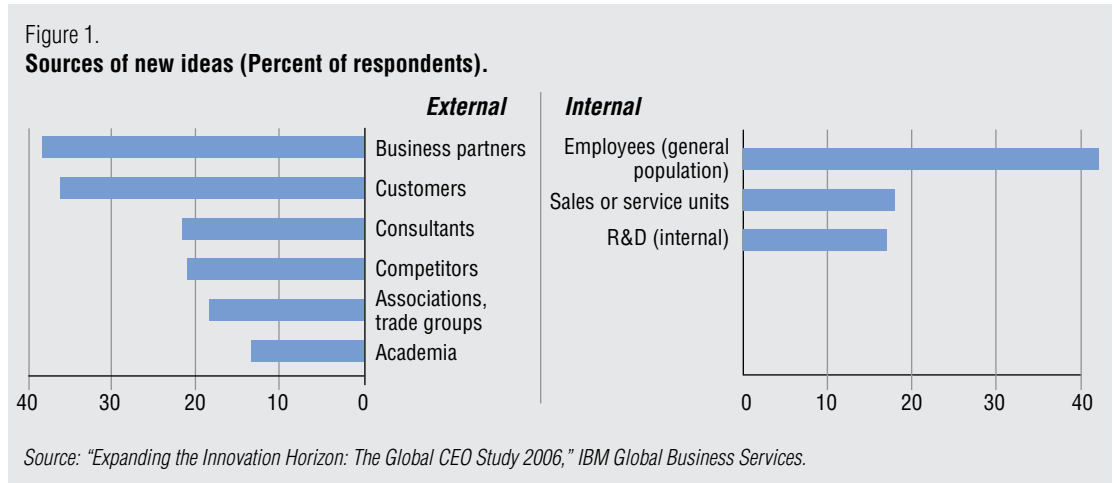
Figure 1.
**Sources of new ideas (Percent of respondents).**

*External*

Business partners
Customers
Consultants
Competitors
Associations, trade groups
Academia

40 30 20 10 0

*Internal*

Employees (general population)
Sales or service units
R&D (internal)

0 10 20 30 40

*Source: "Expanding the Innovation Horizon: The Global CEO Study 2006," IBM Global Business Services.*